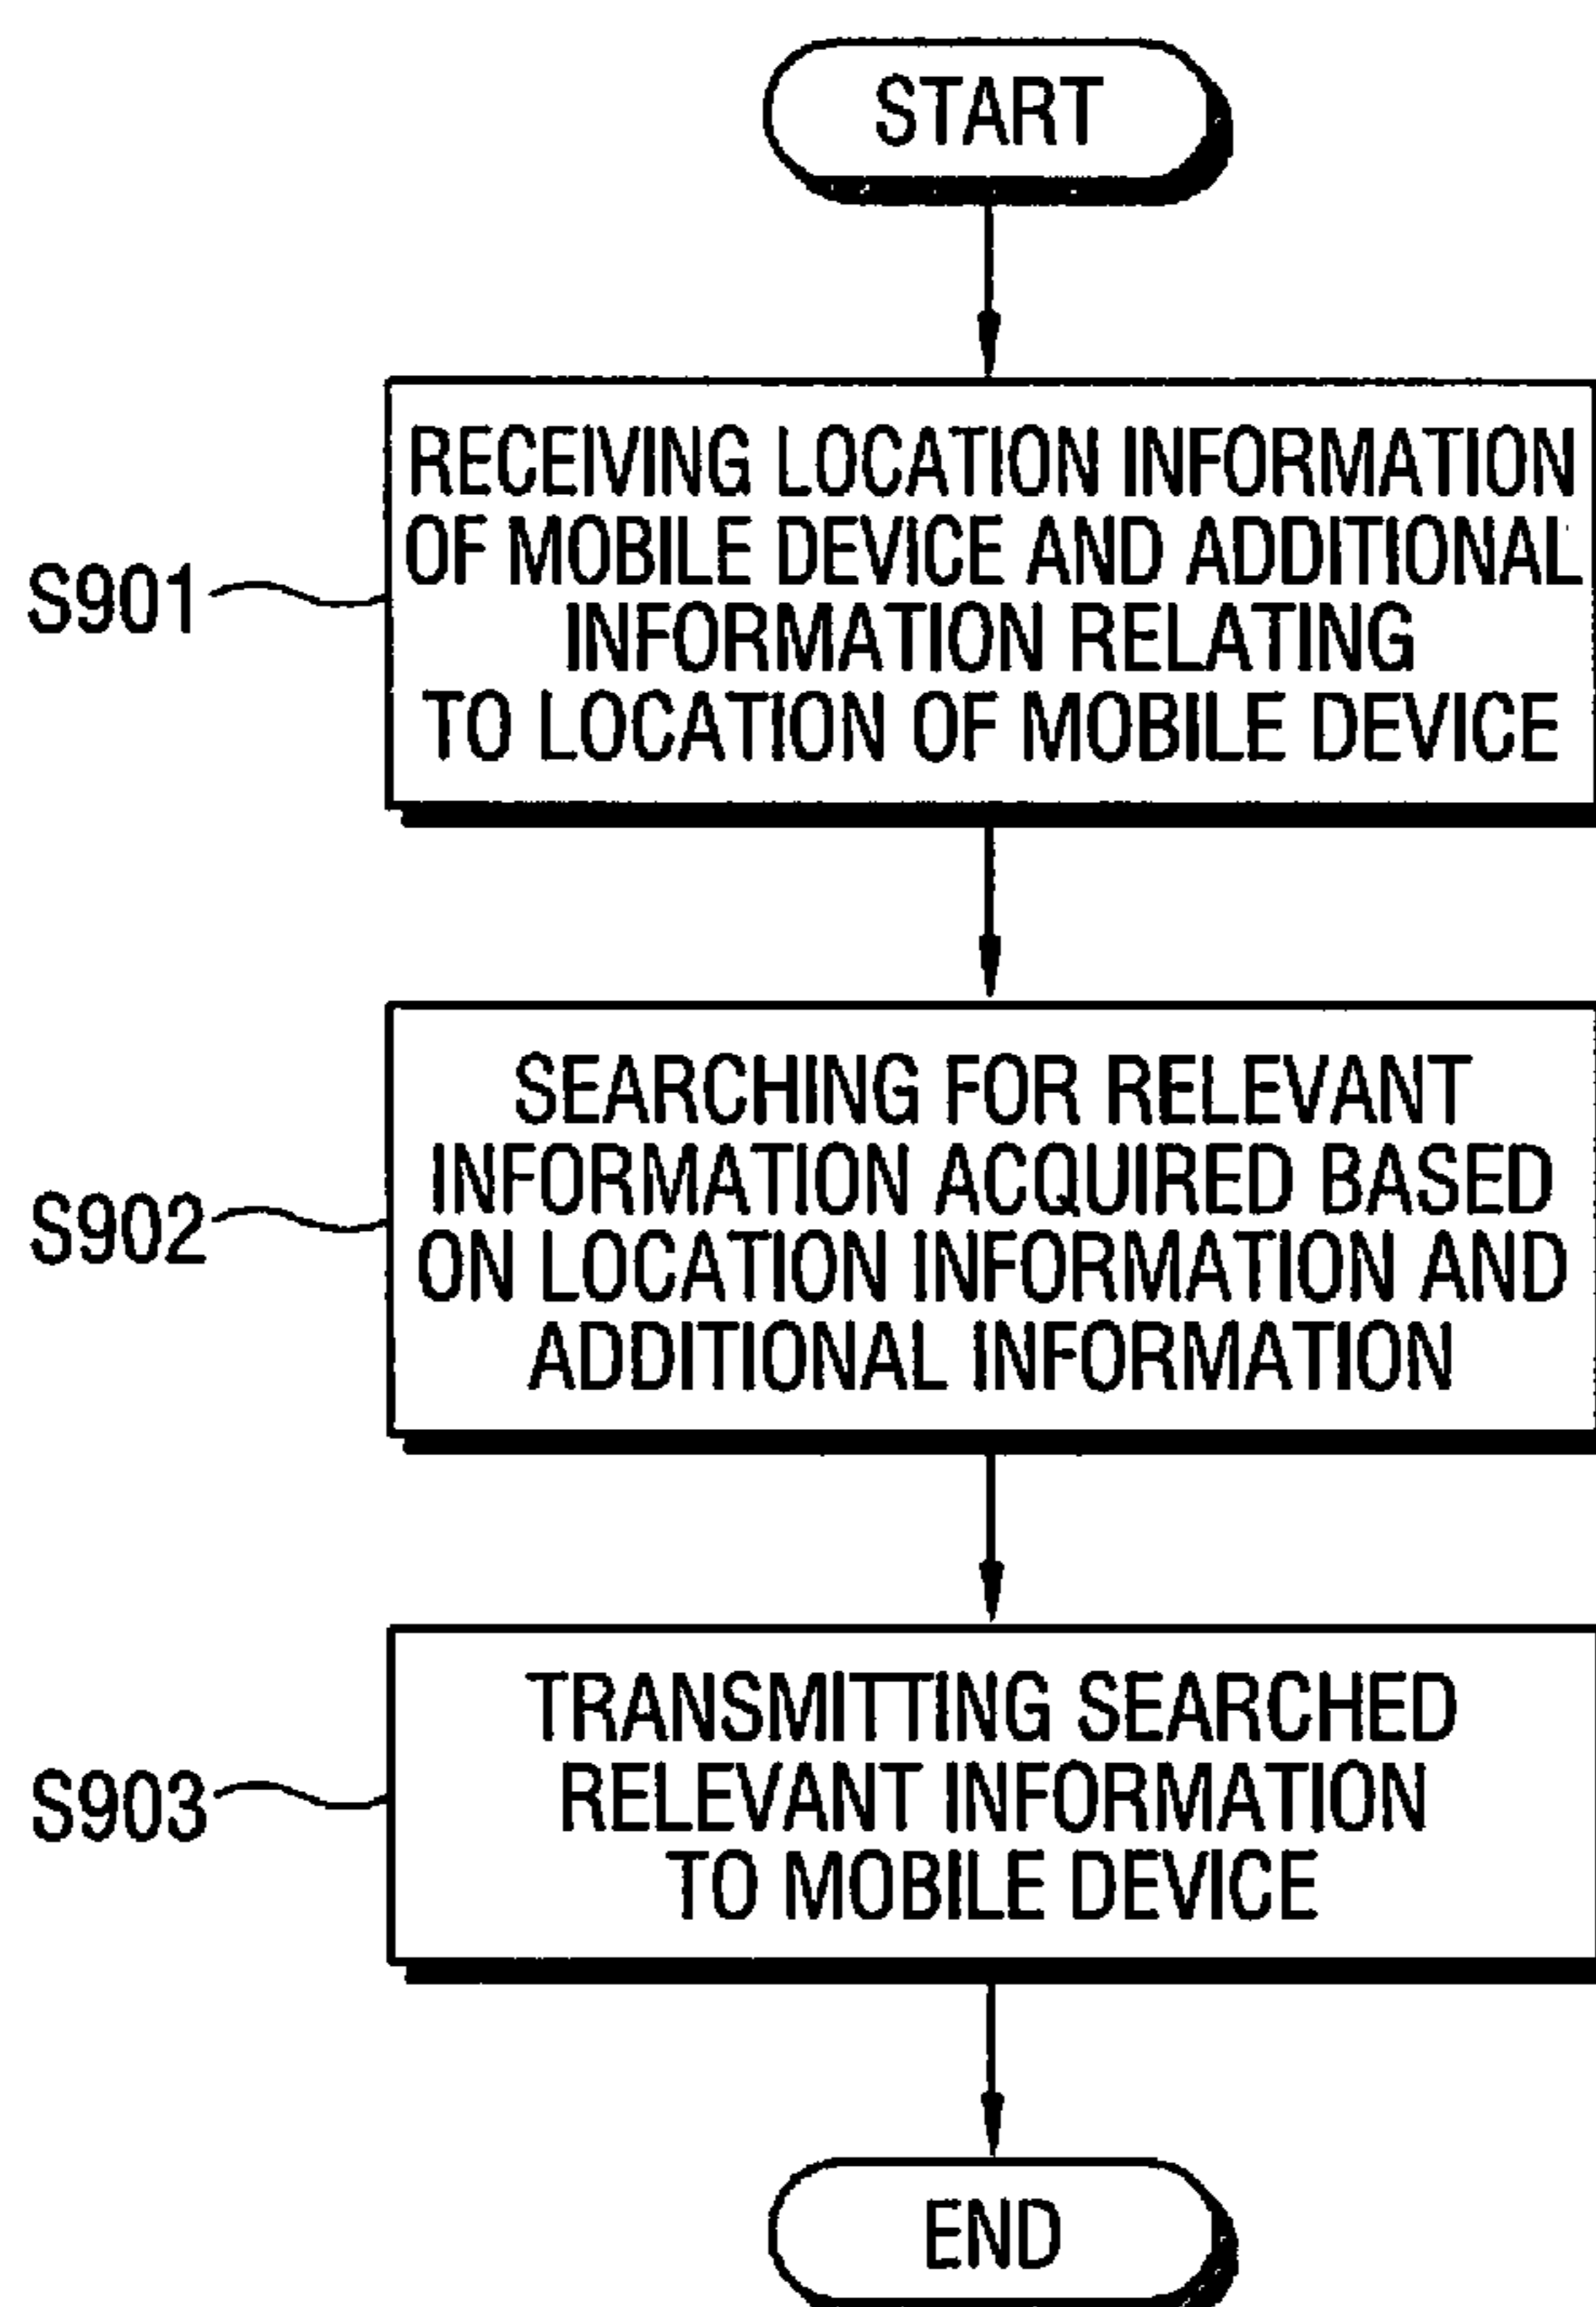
START

S901

RECEIVING LOCATION INFORMATION OF MOBILE DEVICE AND ADDITIONAL INFORMATION RELATING TO LOCATION OF MOBILE DEVICE

S902

SEARCHING FOR RELEVANT INFORMATION ACQUIRED BASED ON LOCATION INFORMATION AND ADDITIONAL INFORMATION

S903

TRANSMITTING SEARCHED RELEVANT INFORMATION TO MOBILE DEVICE

END